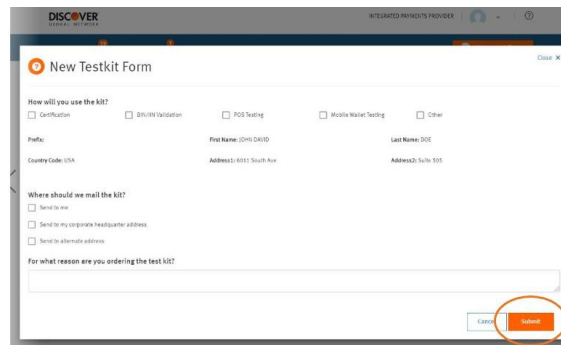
DISCOVER GLOBAL NETWORK

INTEGRATED PAYMENTS PROVIDER

New Testkit Form

Close ✕

How will you use the kit?

Certification

BIN/IIN Validation

POS Testing

Mobile Wallet Testing

Other

Prefix:

First Name: JOHN DAVID

Last Name: DOE

Country Code: USA

Address1: 6011 South Ave

Address2: Suite 505

Where should we mail the kit?

Send to me

Send to my corporate headquarter address

Send to alternate address

For what reason are you ordering the test kit?

Cancel

Submit